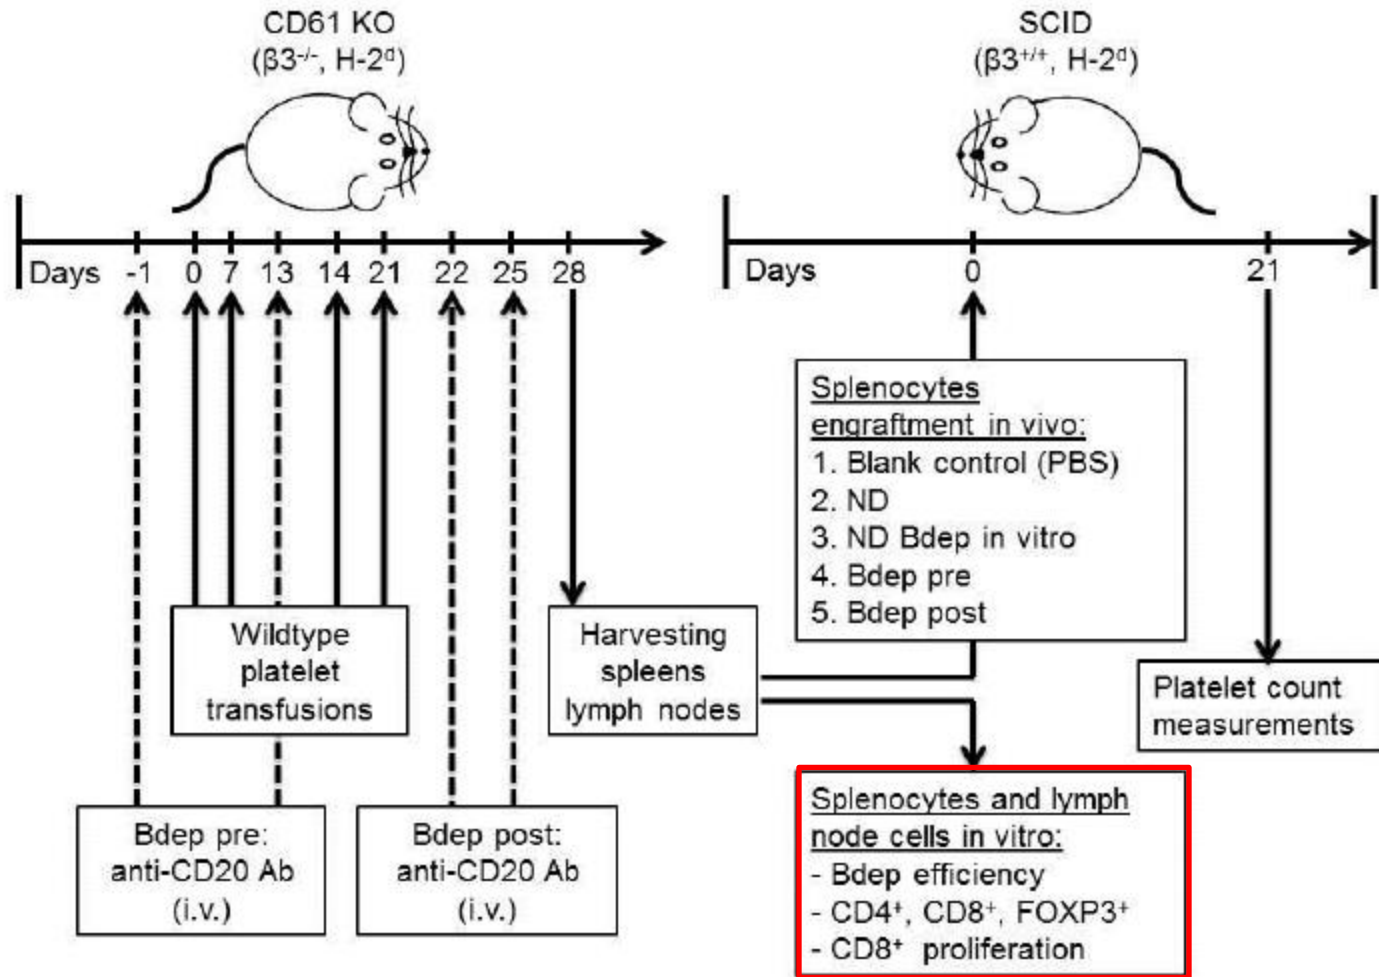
CD61 KO
($\beta3^{-/-}$, H-$2^d$)

SCID
($\beta3^{+/+}$, H-$2^d$)

Days -1 0 7 13 14 21 22 25 28

Days 0 21

Wildtype platelet transfusions

Harvesting spleens lymph nodes

Splenocytes engraftment in vivo:
1. Blank control (PBS)
2. ND
3. ND Bdep in vitro
4. Bdep pre
5. Bdep post

Platelet count measurements

Bdep pre: anti-CD20 Ab (i.v.)

Bdep post: anti-CD20 Ab (i.v.)

Splenocytes and lymph node cells in vitro:
- Bdep efficiency
- $CD4^+$, $CD8^+$, $FOXP3^+$
- $CD8^+$ proliferation